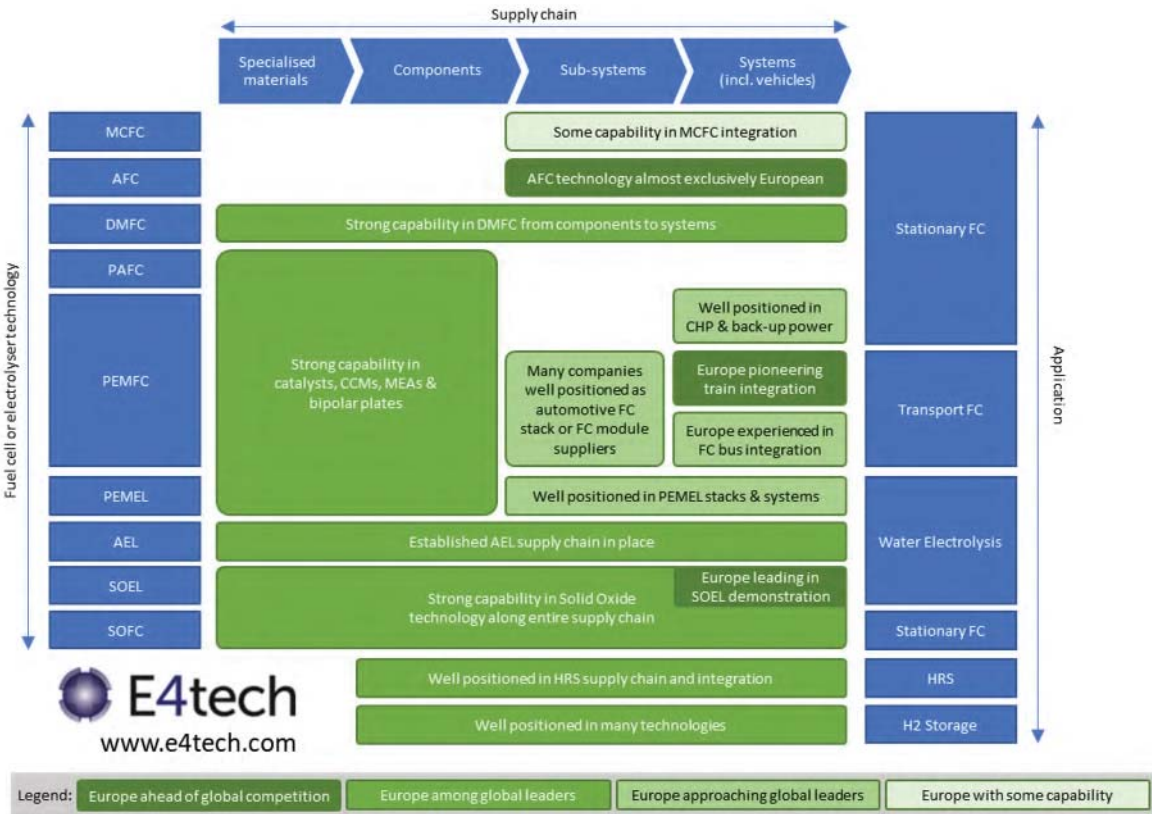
Supply chain

Specialised materials

Components

Sub-systems

Systems (incl. vehicles)

Fuel cell or electrolyser technology

MCFC

AFC

DMFC

PAFC

PEMFC

PEMEL

AEL

SOEL

SOFC

Some capability in MCFC integration

AFC technology almost exclusively European

Strong capability in DMFC from components to systems

Strong capability in catalysts, CCMs, MEAs & bipolar plates

Well positioned in CHP & back-up power

Many companies well positioned as automotive FC stack or FC module suppliers

Europe pioneering train integration

Europe experienced in FC bus integration

Well positioned in PEMEL stacks & systems

Established AEL supply chain in place

Strong capability in Solid Oxide technology along entire supply chain

Europe leading in SOEL demonstration

Well positioned in HRS supply chain and integration

Well positioned in many technologies

Stationary FC

Transport FC

Water Electrolysis

Stationary FC

HRS

H2 Storage

Application

E4tech
www.e4tech.com

Legend: Europe ahead of global competition | Europe among global leaders | Europe approaching global leaders | Europe with some capability